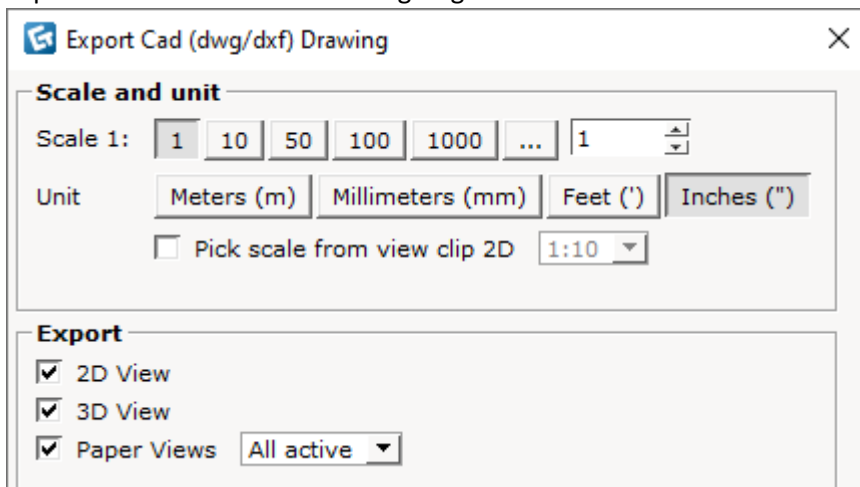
Export Cad (dwg/dxf) Drawing

×

Scale and unit

Scale 1: 1 10 50 100 1000 ... 1

Unit Meters (m) Millimeters (mm) Feet (') Inches (")

☐ Pick scale from view clip 2D 1:10

Export

☑ 2D View

☑ 3D View

☑ Paper Views All active